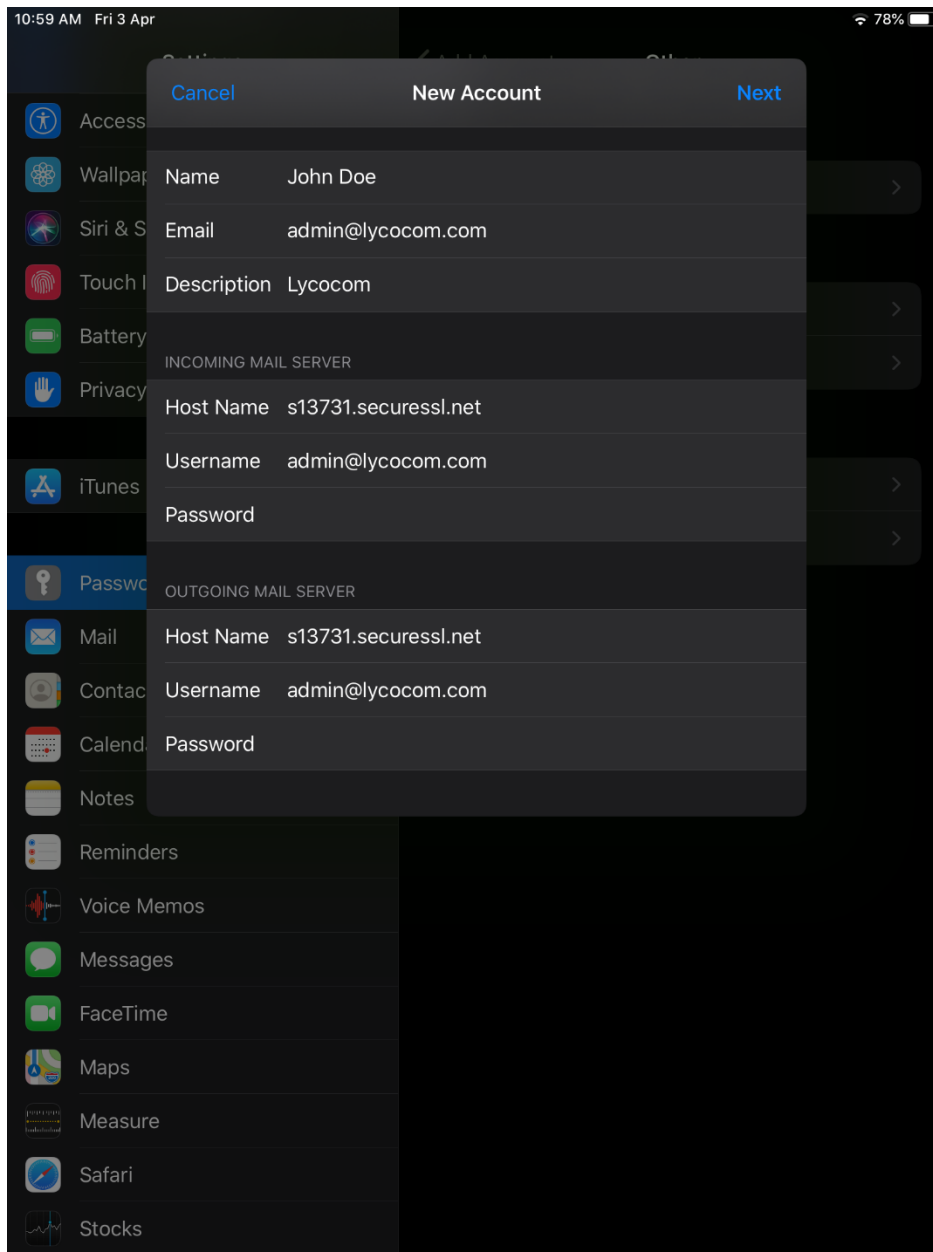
10:59 AM Fri 3 Apr
78%

Cancel
New Account
Next

Name John Doe
Email admin@lycocom.com
Description Lycocom

INCOMING MAIL SERVER
Host Name s13731.securessl.net
Username admin@lycocom.com
Password

OUTGOING MAIL SERVER
Host Name s13731.securessl.net
Username admin@lycocom.com
Password

Access
Wallpap
Siri & S
Touch I
Battery
Privacy
iTunes
Passwo
Mail
Contac
Calend
Notes
Reminders
Voice Memos
Messages
FaceTime
Maps
Measure
Safari
Stocks